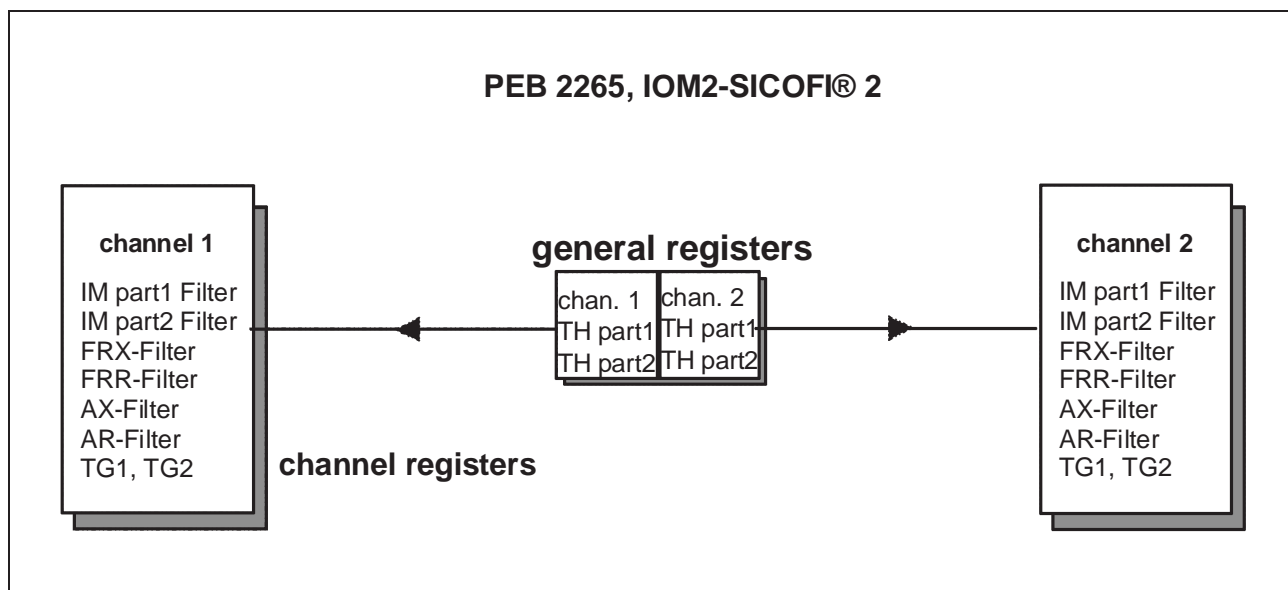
PEB 2265, IOM2-SICOFI® 2

channel 1
IM part1 Filter
IM part2 Filter
FRX-Filter
FRR-Filter
AX-Filter
AR-Filter
TG1, TG2

general registers

chan. 1
TH part1
TH part2

chan. 2
TH part1
TH part2

channel 2
IM part1 Filter
IM part2 Filter
FRX-Filter
FRR-Filter
AX-Filter
AR-Filter
TG1, TG2

channel registers